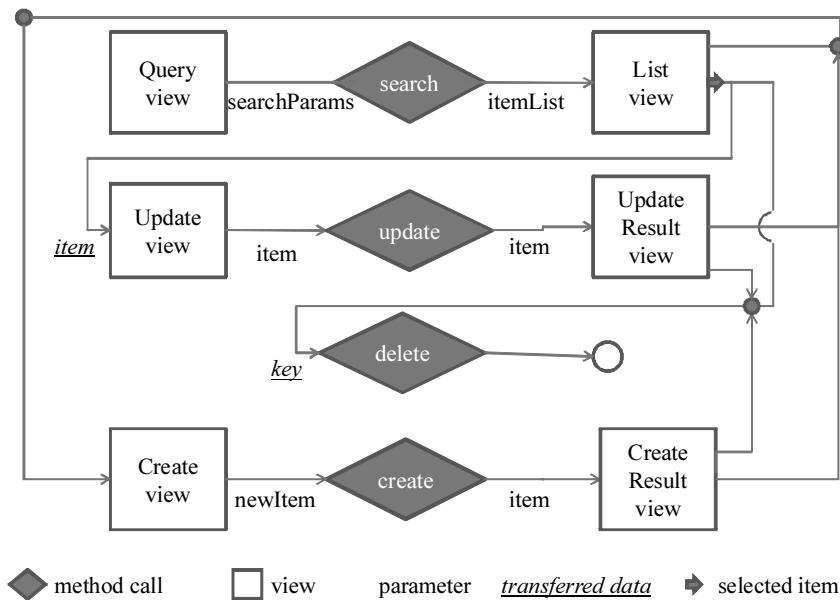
Query view

searchParams

search

itemList

List view

item

Update view

item

update

item

Update Result view

key

delete

Create view

newItem

create

item

Create Result view

method call

view

parameter

transferred data

selected item